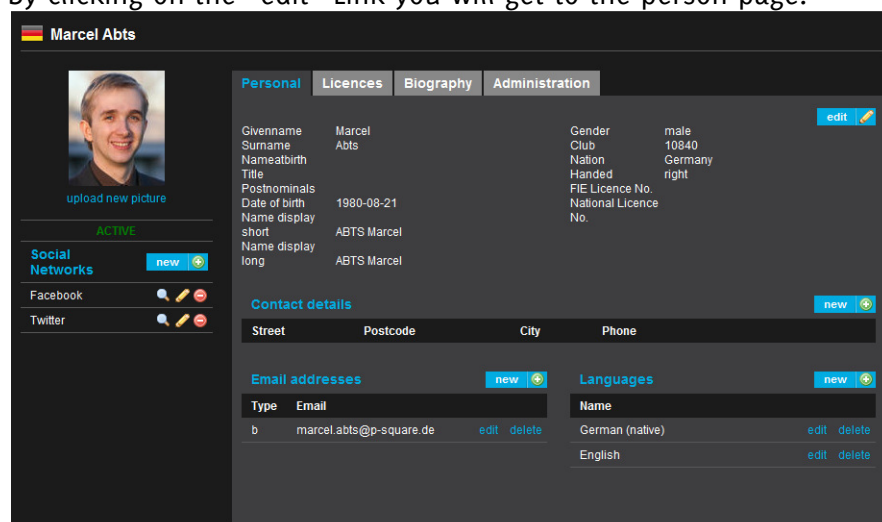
By clicking on the "edit" Link you will get to the person page.

Marcel Abts

upload new picture

ACTIVE

Social Networks new

Facebook

Twitter

Personal | Licences | Biography | Administration

edit

| | |
|---|---|
| Givenname | Marcel |
| Surname | Abts |
| Nameatbirth | |
| Title | |
| Postnominals | |
| Date of birth | 1980-08-21 |
| Name display short | ABTS Marcel |
| Name display long | ABTS Marcel |

| | |
|---|---|
| Gender | male |
| Club | 10840 |
| Nation | Germany |
| Handed | right |
| FIE Licence No. | |
| National Licence No. | |

Contact details new

| Street | Postcode | City | Phone |
|---|---|---|---|

Email addresses new

| Type | Email | | |
|---|---|---|---|
| b | marcel.abts@p-square.de | edit | delete |

Languages new

| Name | | |
|---|---|---|
| German (native) | edit | delete |
| English | edit | delete |